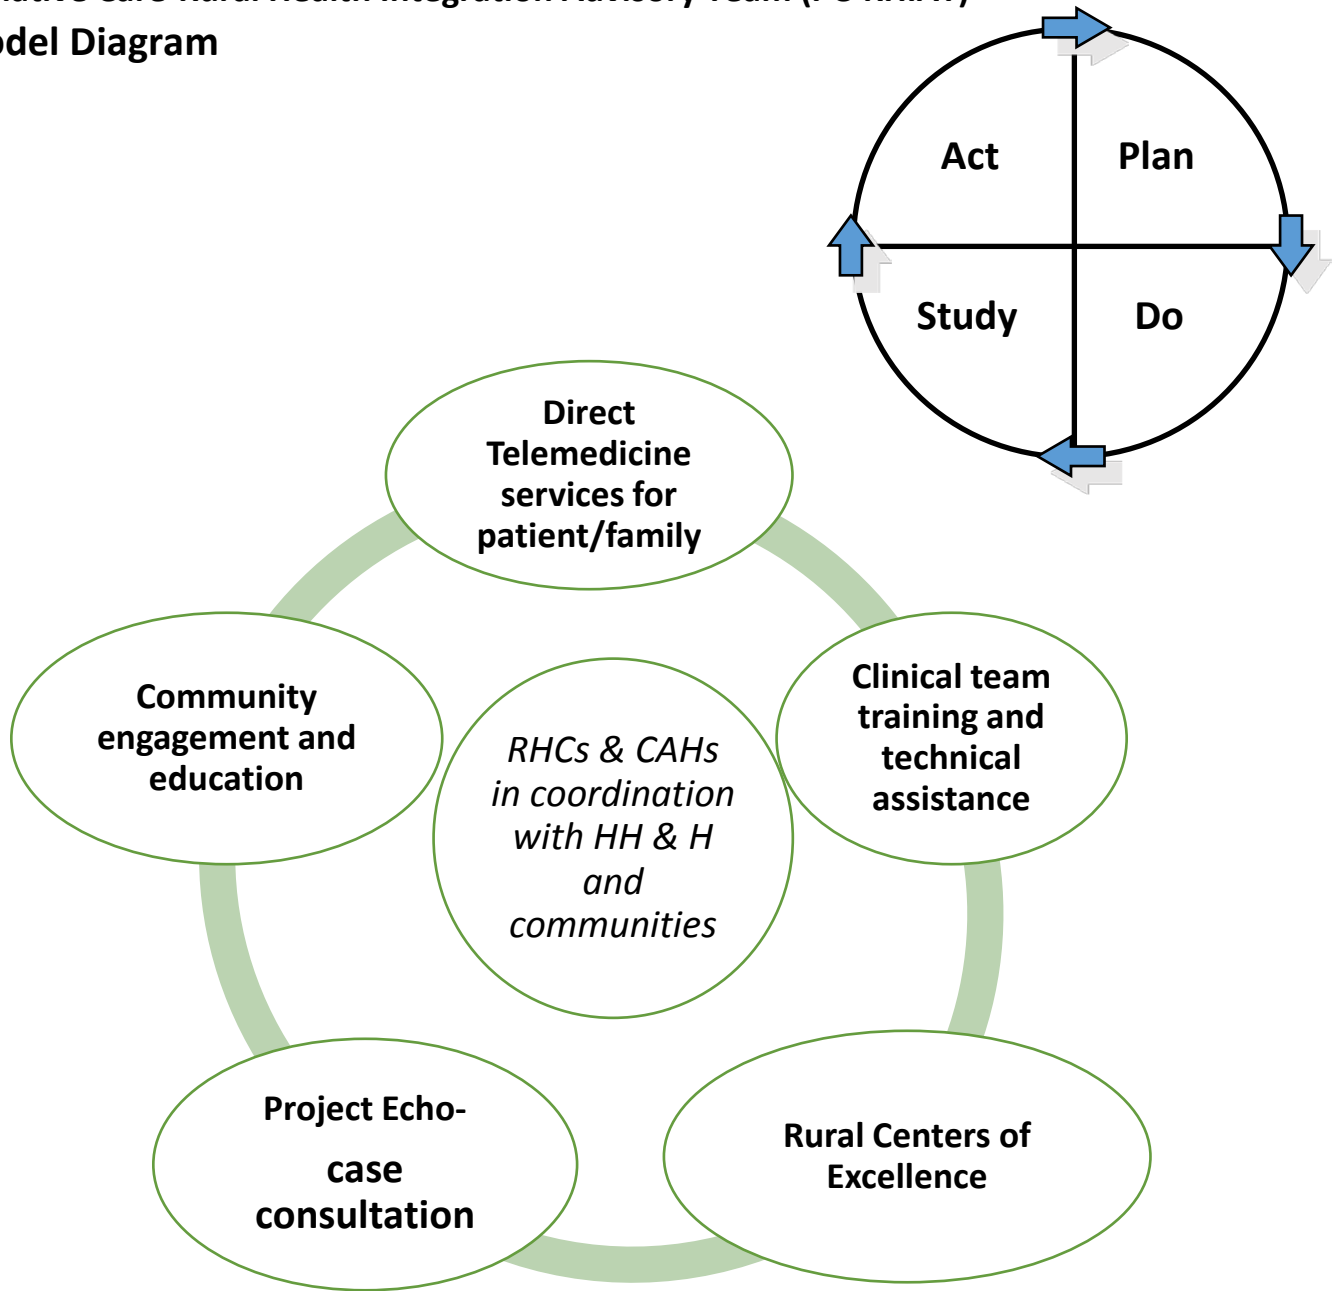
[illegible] Rural Health Integration Advisory Team ([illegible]) odel Diagram

Act

Plan

Study

Do

Direct Telemedicine services for patient/family

Clinical team training and technical assistance

Rural Centers of Excellence

Project Echo- case consultation

Community engagement and education

*RHCs & CAHs in coordination with HH & H and communities*